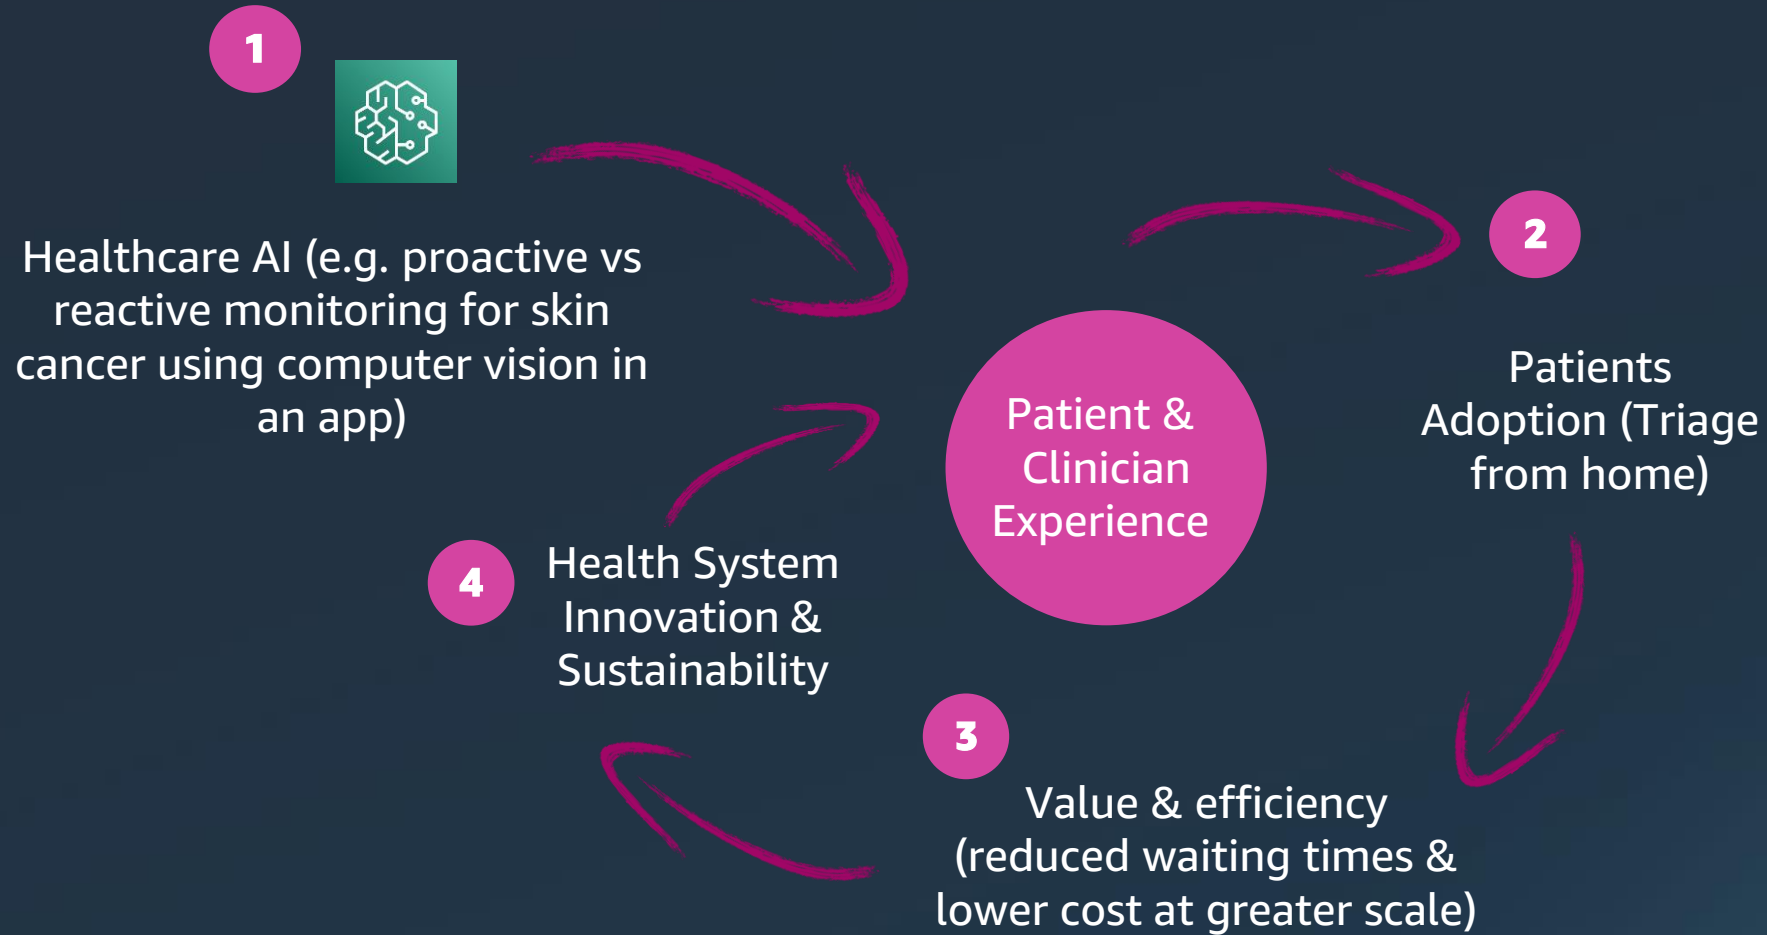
1

Healthcare AI (e.g. proactive vs reactive monitoring for skin cancer using computer vision in an app)

Patient & Clinician Experience

2

Patients Adoption (Triage from home)

3

Value & efficiency (reduced waiting times & lower cost at greater scale)

4

Health System Innovation & Sustainability